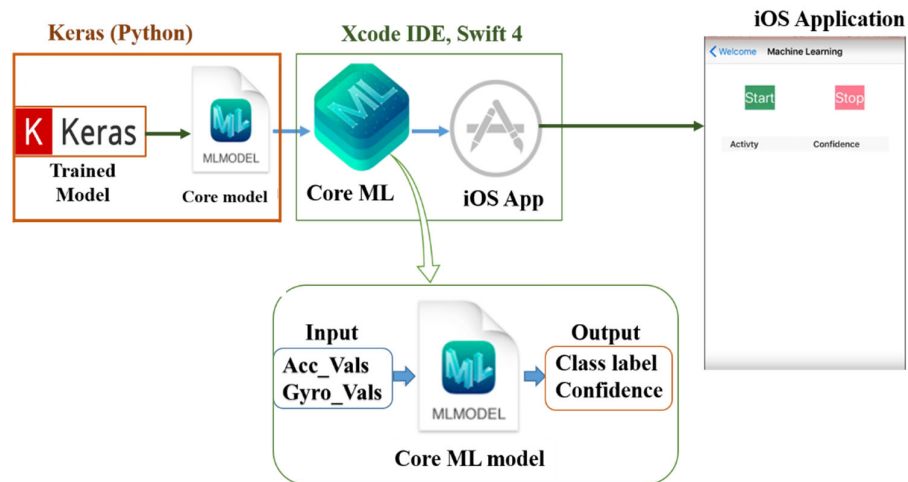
Keras (Python)

K Keras

Trained Model

MLMODEL

Core model

Xcode IDE, Swift 4

Core ML

iOS App

iOS Application

Welcome Machine Learning

Start

Stop

Activty Confidence

Input

Acc_Vals
Gyro_Vals

MLMODEL

Output

Class label
Confidence

Core ML model